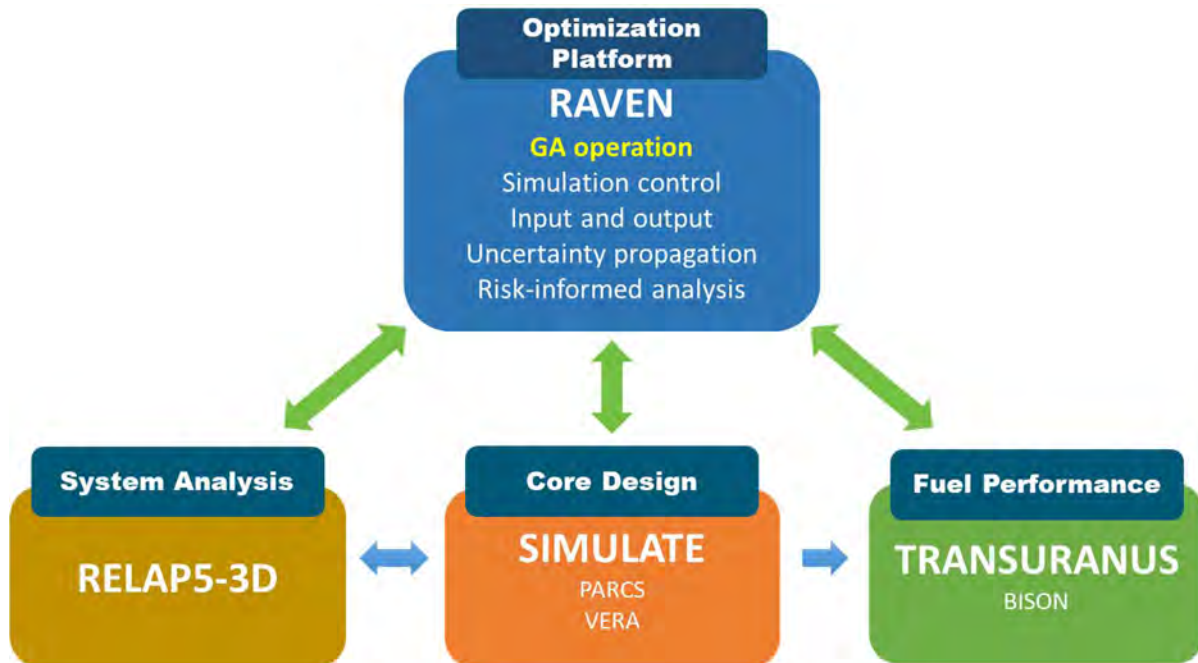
Optimization Platform

RAVEN

GA operation
Simulation control
Input and output
Uncertainty propagation
Risk-informed analysis

System Analysis

RELAP5-3D

Core Design

SIMULATE
PARCS
VERA

Fuel Performance

TRANSURANUS
BISON